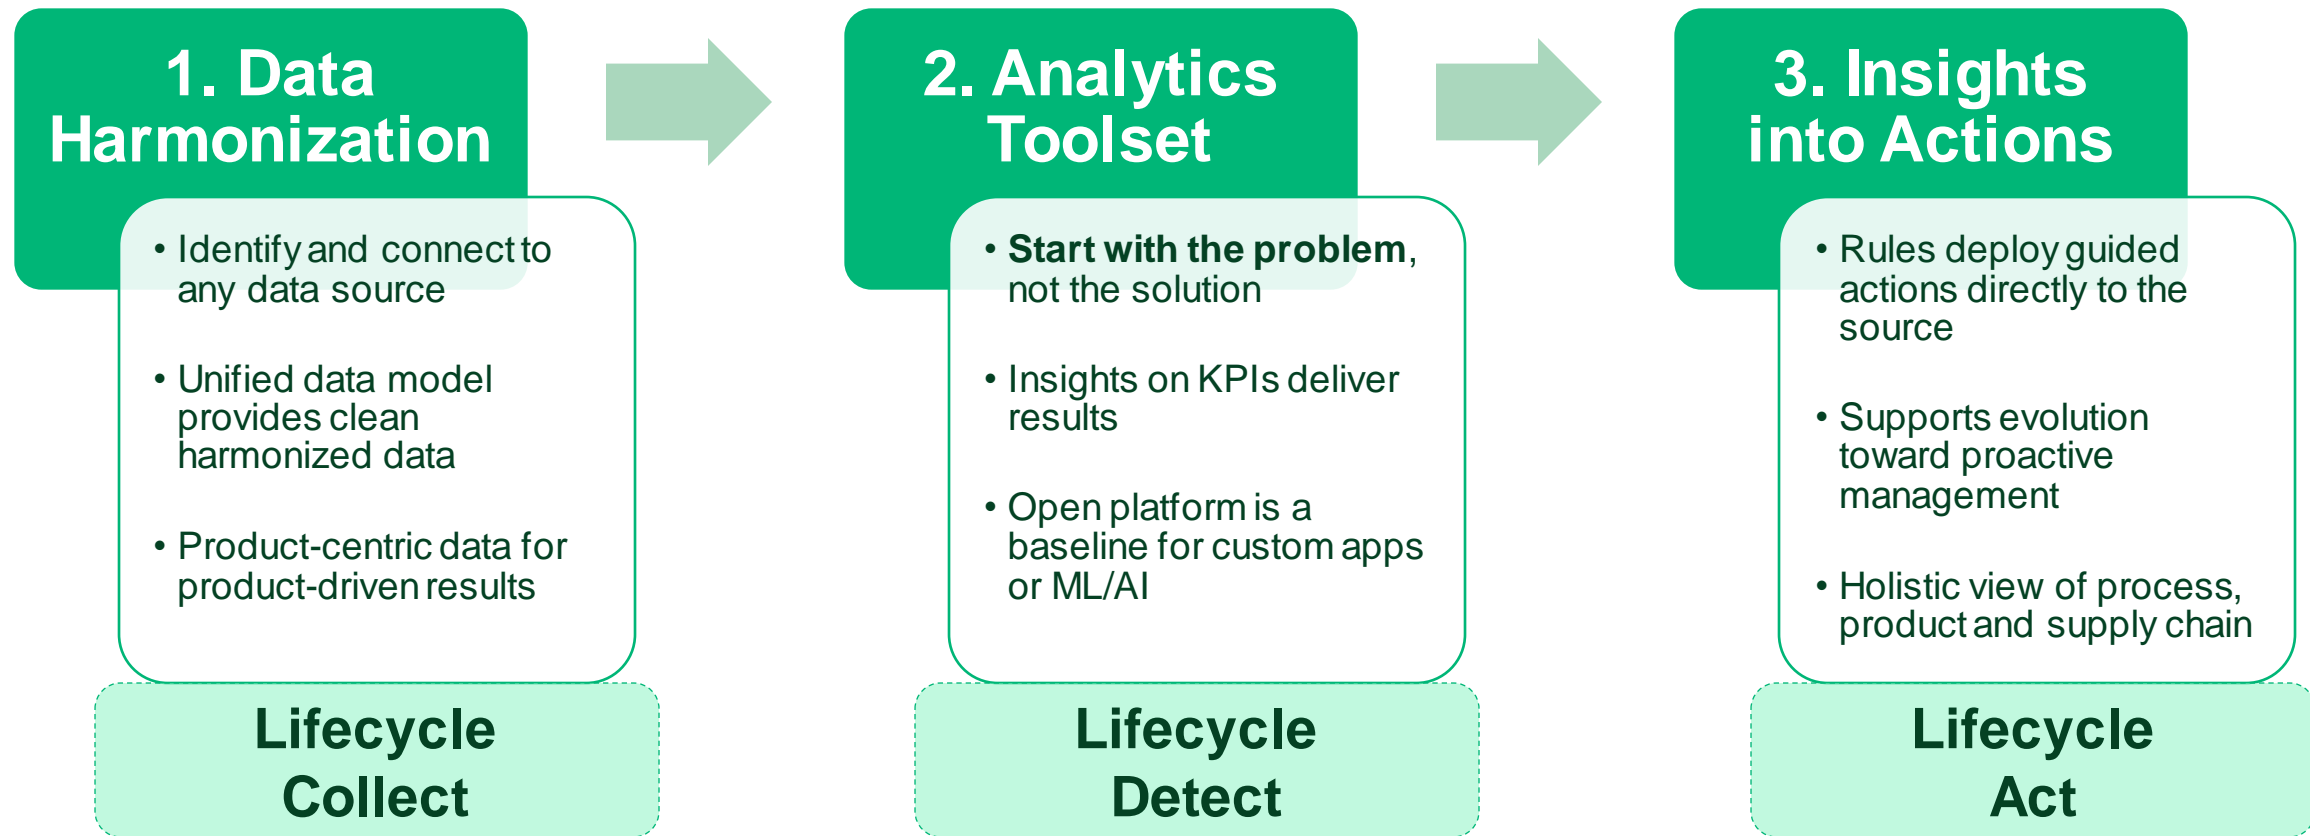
1. Data Harmonization

• Identify and connect to any data source

• Unified data model provides clean harmonized data

• Product-centric data for product-driven results

Lifecycle Collect

2. Analytics Toolset

• **Start with the problem**, not the solution

• Insights on KPIs deliver results

• Open platform is a baseline for custom apps or ML/AI

Lifecycle Detect

3. Insights into Actions

• Rules deploy guided actions directly to the source

• Supports evolution toward proactive management

• Holistic view of process, product and supply chain

Lifecycle Act